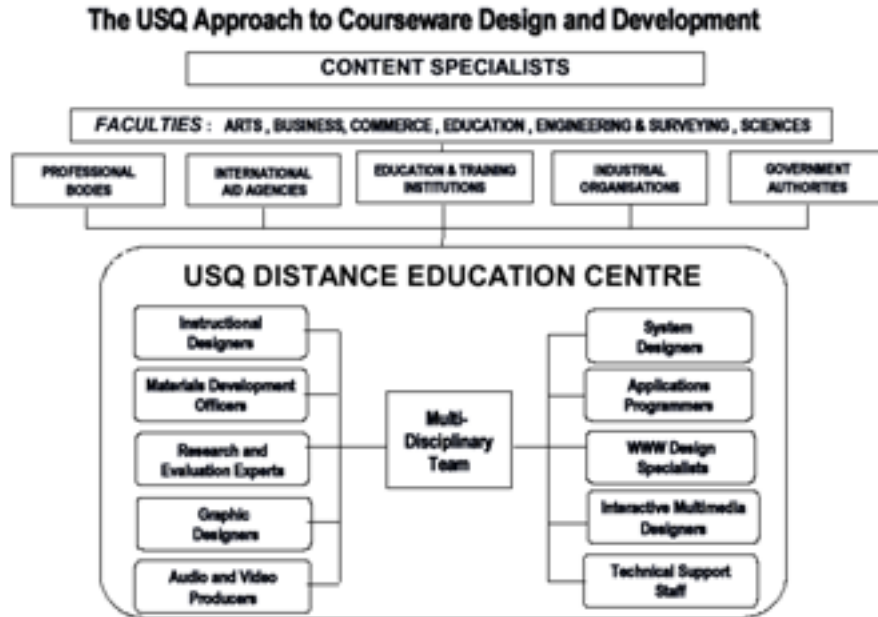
The USQ Approach to Courseware Design and Development

CONTENT SPECIALISTS

FACULTIES : ARTS , BUSINESS, COMMERCE , EDUCATION , ENGINEERING & SURVEYING , SCIENCES

PROFESSIONAL BODIES

INTERNATIONAL AID AGENCIES

EDUCATION & TRAINING INSTITUTIONS

INDUSTRIAL ORGANISATIONS

GOVERNMENT AUTHORITIES

USQ DISTANCE EDUCATION CENTRE

Instructional Designers

Materials Development Officers

Research and Evaluation Experts

Graphic Designers

Audio and Video Producers

Multi-Disciplinary Team

System Designers

Applications Programmers

WWW Design Specialists

Interactive Multimedia Designers

Technical Support Staff